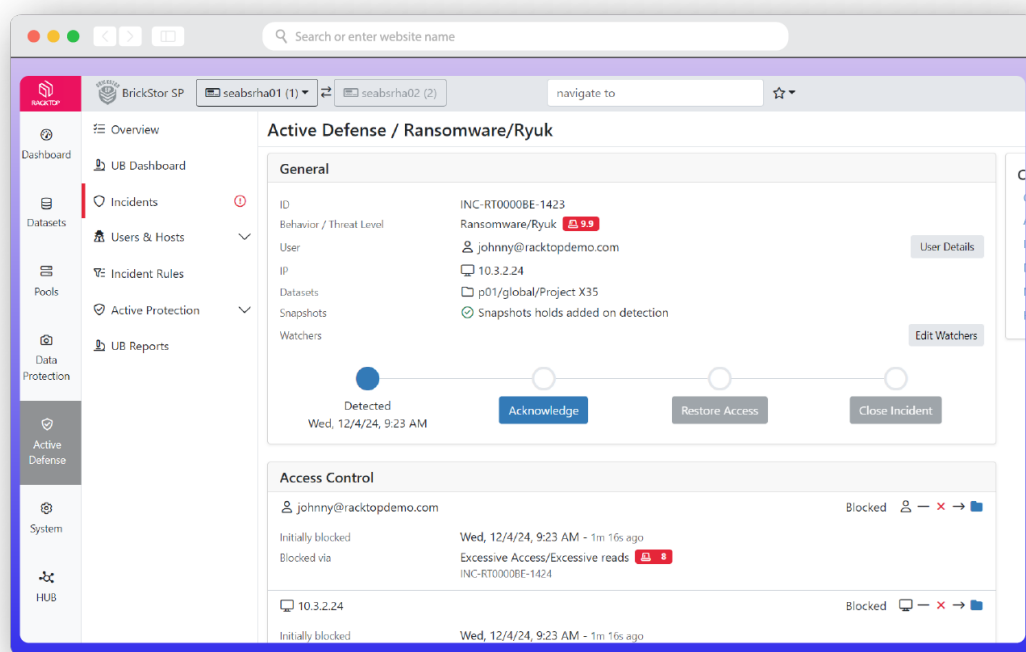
Search or enter website name

RACKTOP

BRICKSTOR BrickStor SP

seabsrha01 (1)

seabsrha02 (2)

navigate to

Dashboard

Datasets

Pools

Data Protection

Active Defense

System

HUB

Overview

UB Dashboard

Incidents

Users & Hosts

Incident Rules

Active Protection

UB Reports

Active Defense / Ransomware/Ryuk

General

| | |
|---|---|
| ID | INC-RT0000BE-1423 |
| Behavior / Threat Level | Ransomware/Ryuk 9.9 |
| User | johnny@racktopdemo.com |
| IP | 10.3.2.24 |
| Datasets | p01/global/Project X35 |
| Snapshots | Snapshots holds added on detection |
| Watchers | |

User Details

Edit Watchers

Detected
Wed, 12/4/24, 9:23 AM

Acknowledge

Restore Access

Close Incident

Access Control

johnny@racktopdemo.com

Blocked

| | |
|---|---|
| Initially blocked | Wed, 12/4/24, 9:23 AM - 1m 16s ago |
| Blocked via | Excessive Access/Excessive reads 8 |
| | INC-RT0000BE-1424 |

10.3.2.24

Blocked

| | |
|---|---|
| Initially blocked | Wed, 12/4/24, 9:23 AM - 1m 16s ago |

C